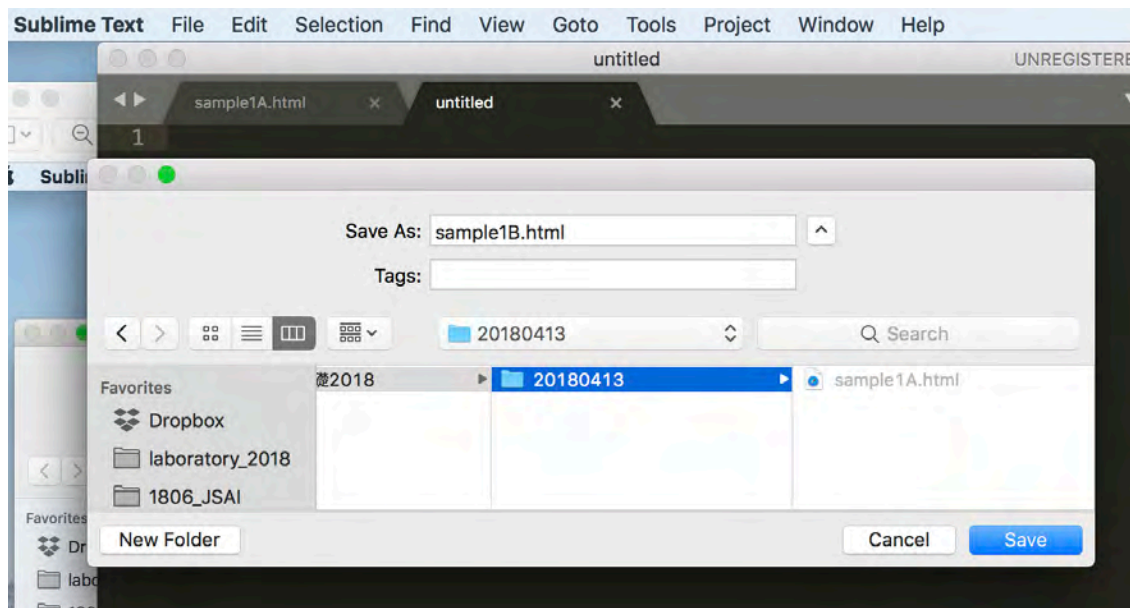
Sublime Text File Edit Selection Find View Goto Tools Project Window Help

untitled

UNREGISTERE

sample1A.html

untitled

1

Subli

Save As: sample1B.html

Tags:

20180413

Search

Favorites

Dropbox

laboratory_2018

1806_JSAI

2018

20180413

sample1A.html

Favorites

Dr

labo

New Folder

Cancel

Save